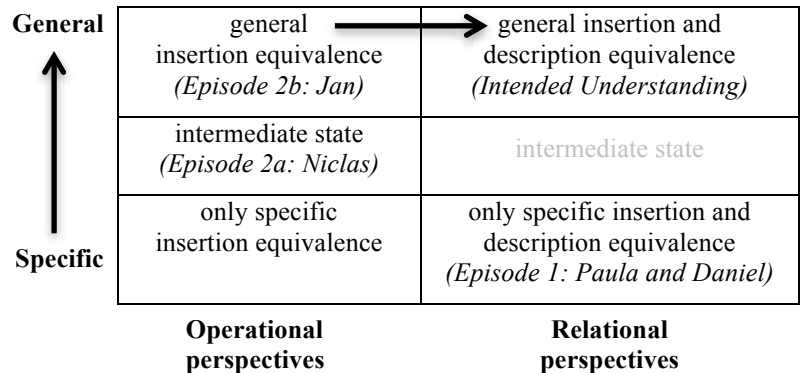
General

Specific

| general insertion equivalence *(Episode 2b: Jan)* | general insertion and description equivalence *(Intended Understanding)* |
|---|---|
| intermediate state *(Episode 2a: Niclas)* | intermediate state |
| only specific insertion equivalence | only specific insertion and description equivalence *(Episode 1: Paula and Daniel)* |

Operational perspectives

Relational perspectives